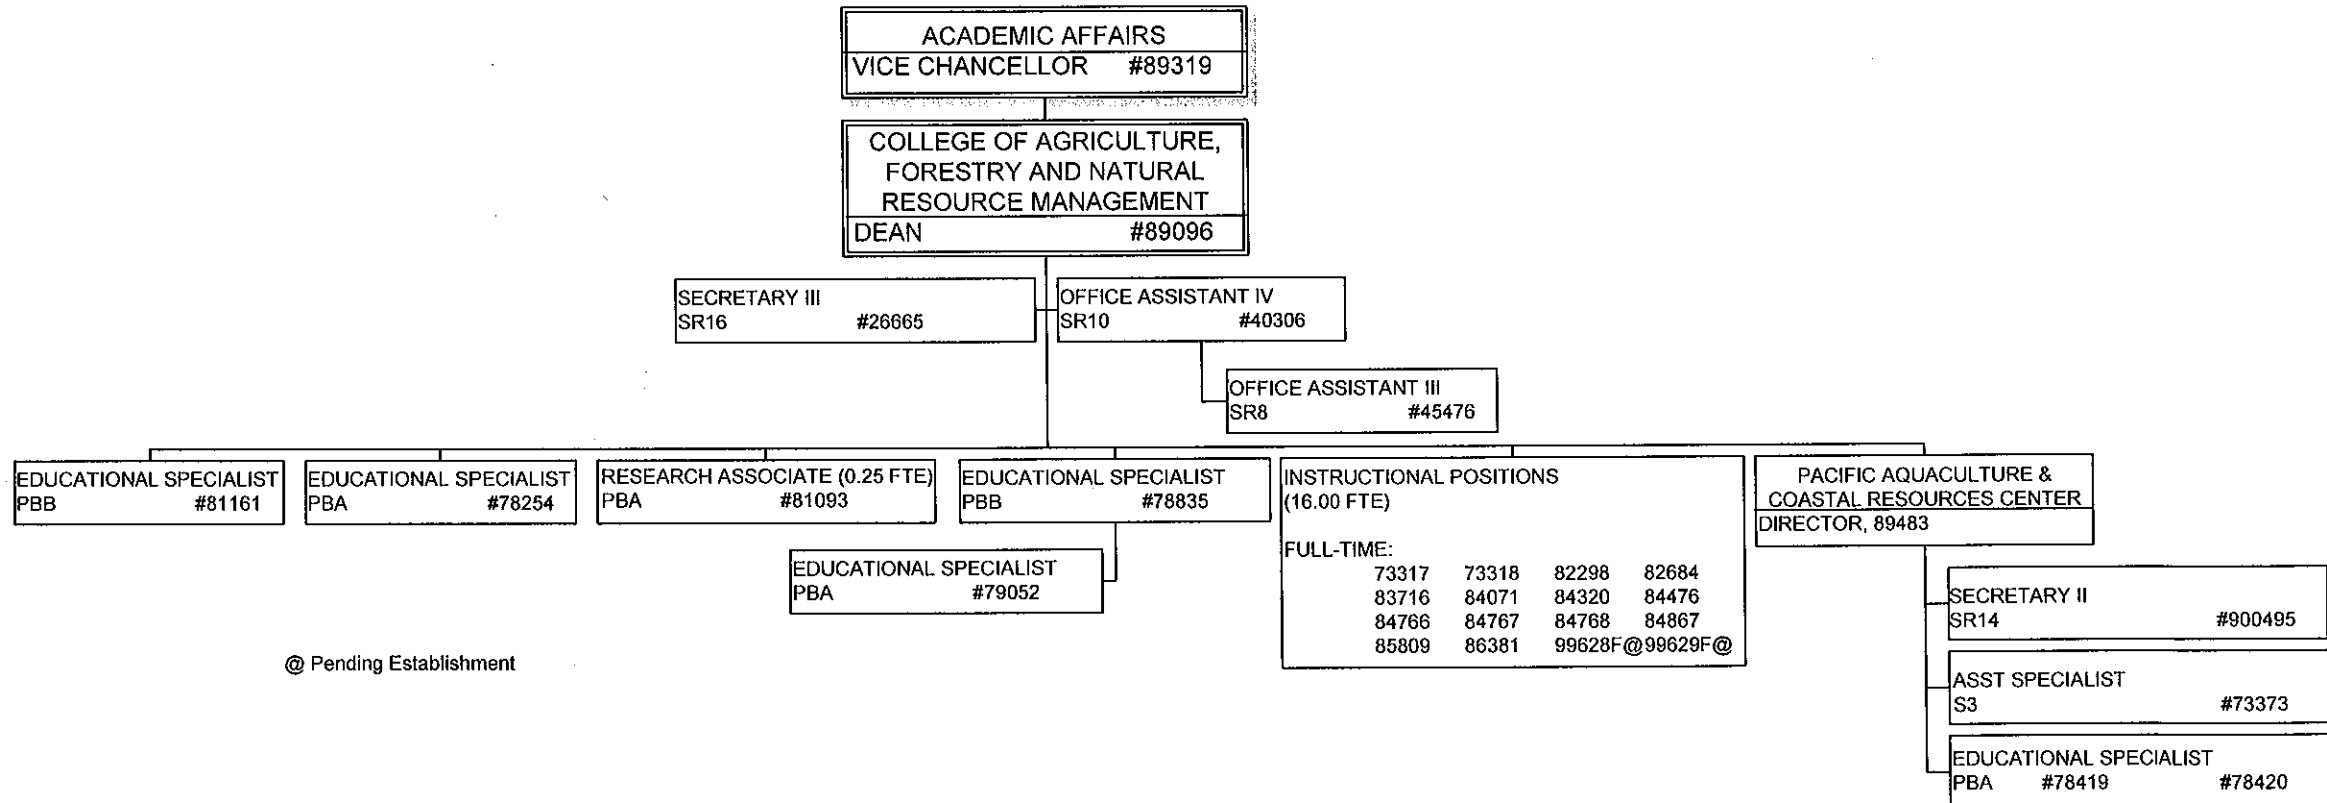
ACADEMIC AFFAIRS
VICE CHANCELLOR #89319

COLLEGE OF AGRICULTURE, FORESTRY AND NATURAL RESOURCE MANAGEMENT
DEAN #89096

SECRETARY III
SR16 #26665

OFFICE ASSISTANT IV
SR10 #40306

OFFICE ASSISTANT III
SR8 #45476

EDUCATIONAL SPECIALIST
PBB #81161

EDUCATIONAL SPECIALIST
PBA #78254

RESEARCH ASSOCIATE (0.25 FTE)
PBA #81093

EDUCATIONAL SPECIALIST
PBB #78835

EDUCATIONAL SPECIALIST
PBA #79052

INSTRUCTIONAL POSITIONS
(16.00 FTE)

FULL-TIME:
73317 73318 82298 82684
83716 84071 84320 84476
84766 84767 84768 84867
85809 86381 99628F@99629F@

PACIFIC AQUACULTURE & COASTAL RESOURCES CENTER
DIRECTOR, 89483

SECRETARY II
SR14 #900495

ASST SPECIALIST
S3 #73373

EDUCATIONAL SPECIALIST
PBA #78419 #78420

@ Pending Establishment